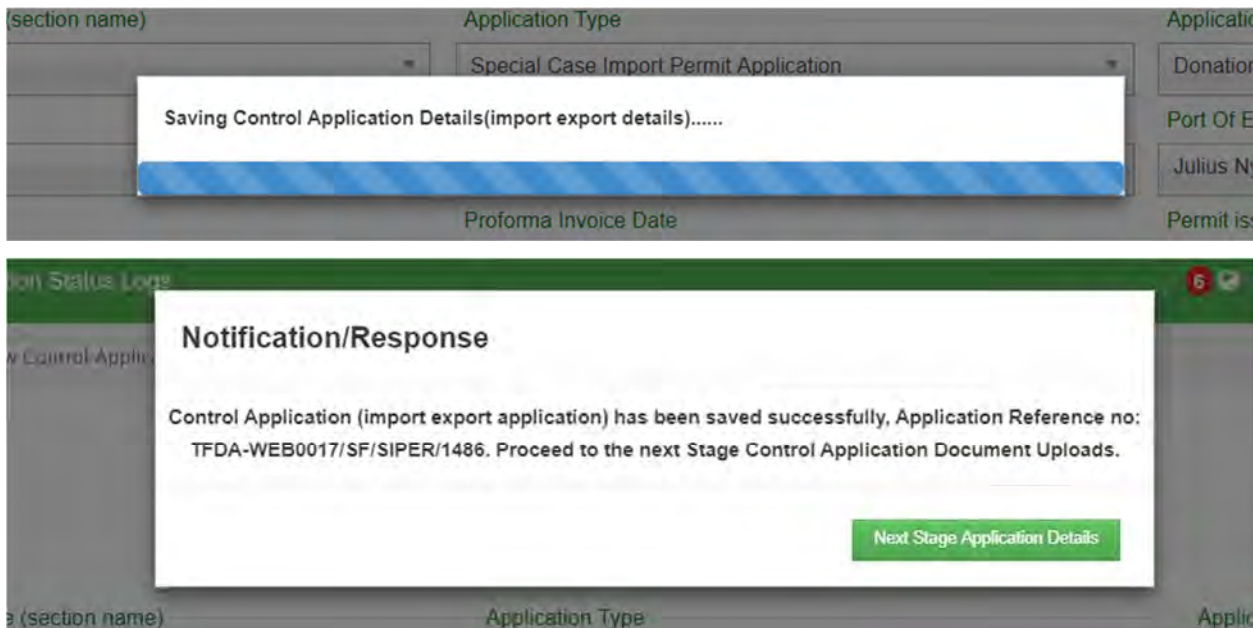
(section name)

Application Type

Applicati

Special Case Import Permit Application

Donation

Saving Control Application Details(import export details)......

Port Of E

Julius Ny

Proforma Invoice Date

Permit iss

on Status Logs

6

Notification/Response

Control Appli

Control Application (import export application) has been saved successfully, Application Reference no: TFDA-WEB0017/SF/SIPER/1486. Proceed to the next Stage Control Application Document Uploads.

Next Stage Application Details

e (section name)

Application Type

Appli